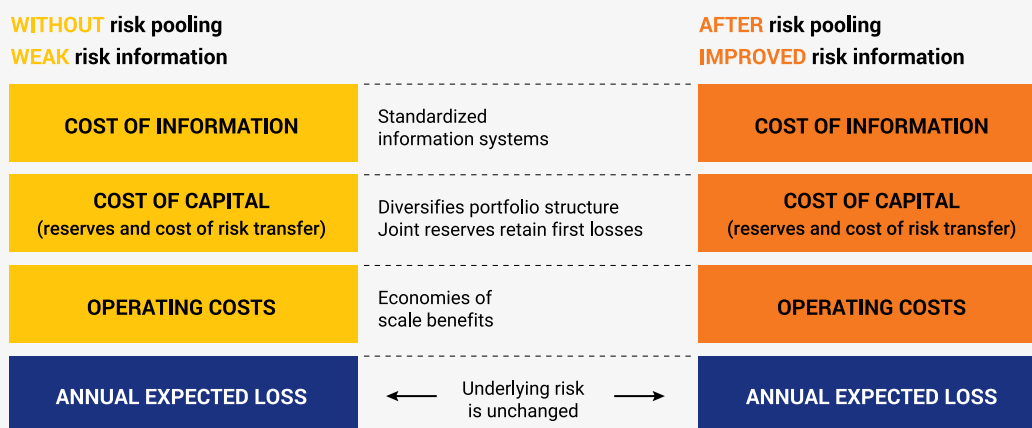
WITHOUT risk pooling
WEAK risk information

AFTER risk pooling
IMPROVED risk information

COST OF INFORMATION

Standardized information systems

COST OF INFORMATION

COST OF CAPITAL
(reserves and cost of risk transfer)

Diversifies portfolio structure
Joint reserves retain first losses

COST OF CAPITAL
(reserves and cost of risk transfer)

OPERATING COSTS

Economies of scale benefits

OPERATING COSTS

ANNUAL EXPECTED LOSS

Underlying risk is unchanged

ANNUAL EXPECTED LOSS